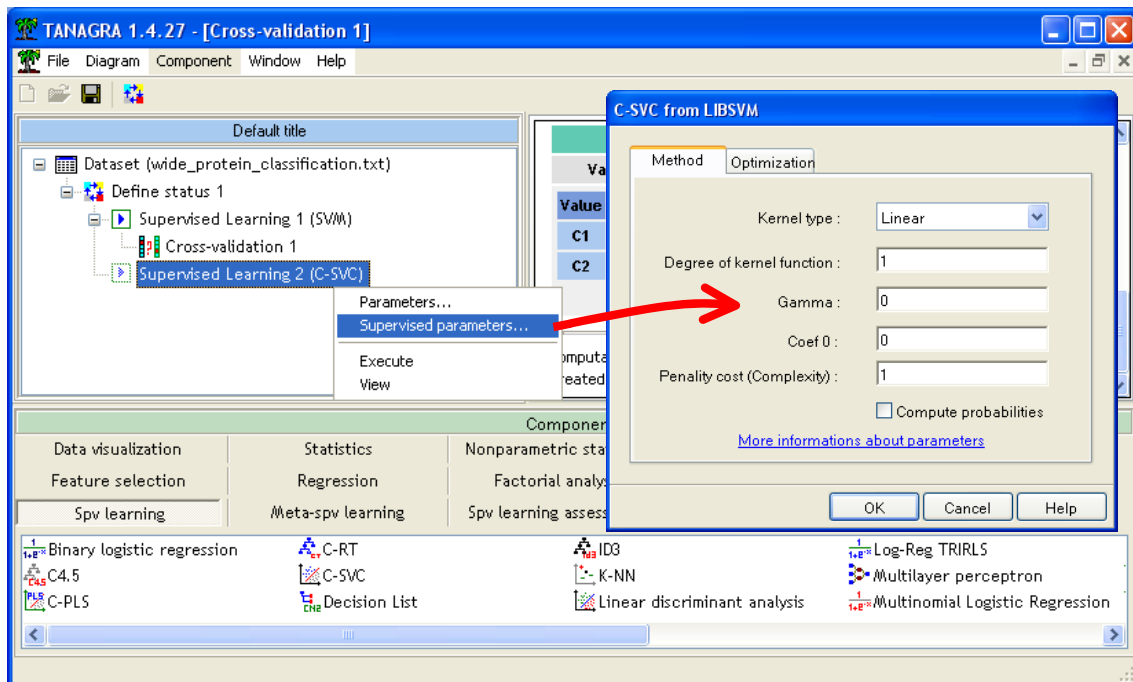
TANAGRA 1.4.27 - [Cross-validation 1]

File Diagram Component Window Help

Default title

Dataset (wide_protein_classification.txt)
Define status 1
Supervised Learning 1 (SVM)
Cross-validation 1
Supervised Learning 2 (C-SVC)

Parameters...
Supervised parameters...
Execute
View

Va
Value
C1
C2
omputa
reated

C-SVC from LIBSVM

Method Optimization

Kernel type : Linear
Degree of kernel function : 1
Gamma : 0
Coef 0 : 0
Penality cost (Complexity) : 1
Compute probabilities
More informations about parameters

OK Cancel Help

Componen

| Data visualization | Statistics | Nonparametric sta |
|---|---|---|
| Feature selection | Regression | Factorial analys |
| Spv learning | Meta-spv learning | Spv learning assess |

Binary logistic regression C-RT ID3 Log-Reg TRIRLS
C4.5 C-SVC K-NN Multilayer perceptron
C-PLS Decision List Linear discriminant analysis Multinomial Logistic Regression